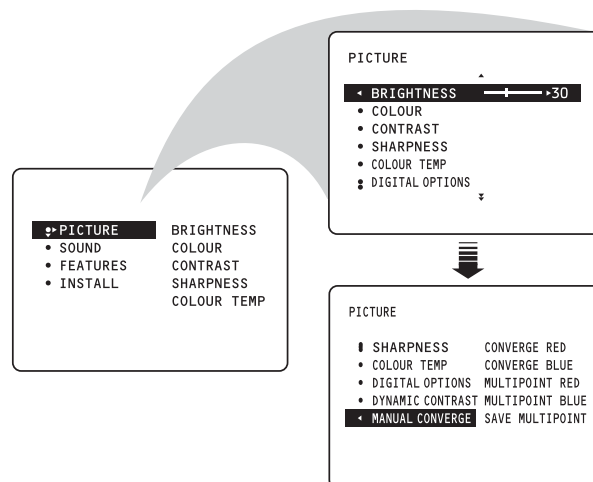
PICTURE
BRIGHTNESS
SOUND
COLOUR
FEATURES
CONTRAST
INSTALL
SHARPNESS
COLOUR TEMP

PICTURE

BRIGHTNESS 30
COLOUR
CONTRAST
SHARPNESS
COLOUR TEMP
DIGITAL OPTIONS

PICTURE

SHARPNESS CONVERGE RED
COLOUR TEMP CONVERGE BLUE
DIGITAL OPTIONS MULTIPOINT RED
DYNAMIC CONTRAST MULTIPOINT BLUE
MANUAL CONVERGE SAVE MULTIPOINT